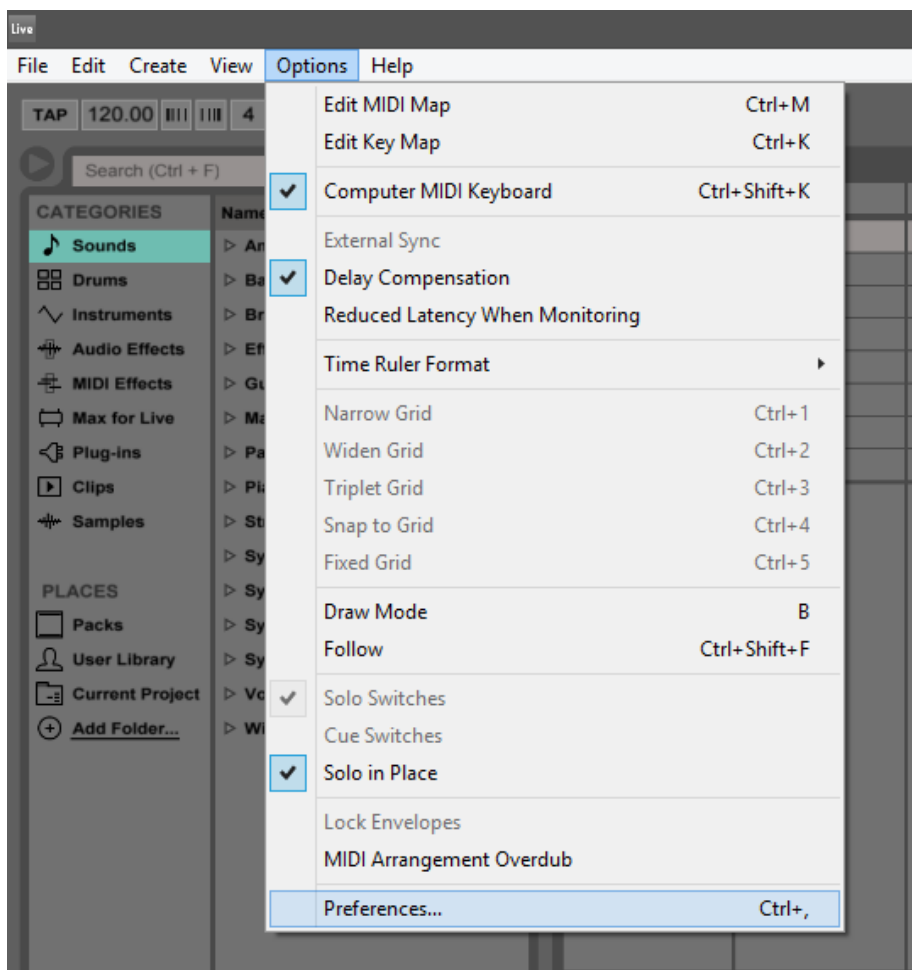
Live

File Edit Create View Options Help

TAP 120.00 4

Search (Ctrl + F)

CATEGORIES
Sounds
Drums
Instruments
Audio Effects
MIDI Effects
Max for Live
Plug-ins
Clips
Samples

PLACES
Packs
User Library
Current Project
Add Folder...

Name
An
Ba
Br
Ef
Gu
Ma
Pa
Pi
St
Sy
Sy
Sy
Sy
Vo
Wi

Edit MIDI Map Ctrl+M
Edit Key Map Ctrl+K
Computer MIDI Keyboard Ctrl+Shift+K
External Sync
Delay Compensation
Reduced Latency When Monitoring
Time Ruler Format
Narrow Grid Ctrl+1
Widen Grid Ctrl+2
Triplet Grid Ctrl+3
Snap to Grid Ctrl+4
Fixed Grid Ctrl+5
Draw Mode B
Follow Ctrl+Shift+F
Solo Switches
Cue Switches
Solo in Place
Lock Envelopes
MIDI Arrangement Overdub
Preferences... Ctrl+,